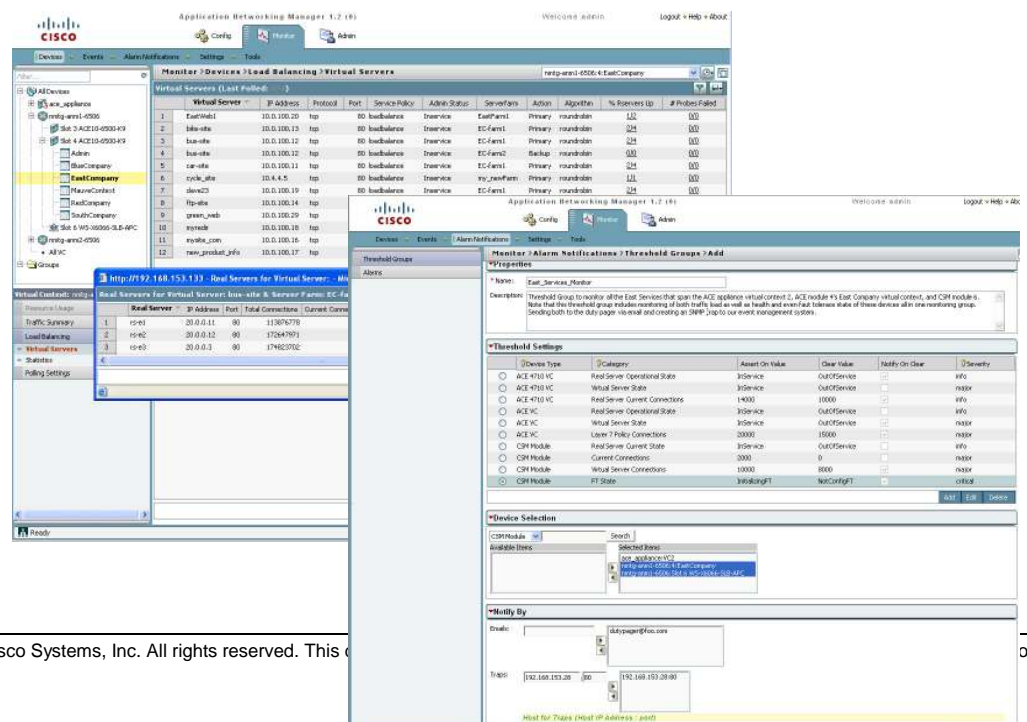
cisco

Application Networking Manager 1.2 (0)

Config Monitor Admin

Welcome admin

Logout • Help • About

Devices Events Alarm Notifications Settings Tools

Filter

All Devices
ace_appliance
mntg-anm1-6506
Slot 3 ACE10-6500-K9
Slot 4 ACE10-6500-K9
Admin
BlueCompany
EastCompany
MauveContext
RedCompany
SouthCompany
Slot 6 WS-X6066-SLB-APC
mntg-anm2-6506
All VC
Groups

Monitor > Devices > Load Balancing > Virtual Servers

mntg-anm1-6506:4:EastCompany

Virtual Servers (Last Polled: )

| | Virtual Server | IP Address | Protocol | Port | Service Policy | Admin Status | ServerFarm | Action | Algorithm | % Rservers Up | # Probes Failed |
|---|---|---|---|---|---|---|---|---|---|---|---|
| 1 | EastWeb1 | 10.0.100.20 | tcp | 80 | loadbalance | Inservice | EastFarm1 | Primary | roundrobin | 1/2 | 0/0 |
| 2 | bike-site | 10.0.100.13 | tcp | 80 | loadbalance | Inservice | EC-Farm1 | Primary | roundrobin | 2/4 | 0/0 |
| 3 | bus-site | 10.0.100.12 | tcp | 80 | loadbalance | Inservice | EC-Farm1 | Primary | roundrobin | 2/4 | 0/0 |
| 4 | bus-site | 10.0.100.12 | tcp | 80 | loadbalance | Inservice | EC-Farm2 | Backup | roundrobin | 0/0 | 0/0 |
| 5 | car-site | 10.0.100.11 | tcp | 80 | loadbalance | Inservice | EC-Farm1 | Primary | roundrobin | 2/4 | 0/0 |
| 6 | cycle_site | 10.4.4.5 | tcp | 80 | loadbalance | Inservice | my_newFarm | Primary | roundrobin | 1/1 | 0/0 |
| 7 | slave23 | 10.0.100.19 | tcp | 80 | loadbalance | Inservice | EC-Farm1 | Primary | roundrobin | 2/4 | 0/0 |
| 8 | ftp-site | 10.0.100.14 | tcp | | | | | | | | |
| 9 | green_web | 10.0.100.29 | tcp | | | | | | | | |
| 10 | mynode | 10.0.100.18 | tcp | | | | | | | | |
| 11 | mysite_com | 10.0.100.16 | tcp | | | | | | | | |
| 12 | new_product_info | 10.0.100.17 | tcp | | | | | | | | |

Virtual Context: mntg-a

Resource Usage
Traffic Summary
Load Balancing
Virtual Servers
Statistics
Polling Settings

http://192.168.153.133 - Real Servers for Virtual Server: - Mi

Real Servers for Virtual Server: bus-site & Server Farm: EC-Fa

| | Real Server | IP Address | Port | Total Connections | Current Conne |
|---|---|---|---|---|---|
| 1 | rs-e1 | 20.0.0.11 | 80 | 113876778 | |
| 2 | rs-e2 | 20.0.0.12 | 80 | 172647971 | |
| 3 | rs-e3 | 20.0.0.3 | 80 | 174823702 | |

Ready

cisco

Application Networking Manager 1.2 (0)

Config Monitor Admin

Welcome admin

Logout • Help • Abo

Devices Events Alarm Notifications Settings Tools

Threshold Groups
Alarms

Monitor > Alarm Notifications > Threshold Groups > Add

Properties

* Name: East_Services_Monitor

Description: Threshold Group to monitor all the East Services that span the ACE appliance virtual context 2, ACE module 4's East Company virtual context, and CSM module 6. Note that this threshold group includes monitoring of both traffic load as well as health and even Fault tolerance state of these devices all in one monitoring group. Sending both to the duty pager via email and creating an SNMP trap to our event management system.

Threshold Settings

| | Device Type | Category | Assert On Value | Clear Value | Notify On Clear | Severity |
|---|---|---|---|---|---|---|
| ○ | ACE 4710 VC | Real Server Operational State | InService | OutOfService | | info |
| ○ | ACE 4710 VC | Virtual Server State | InService | OutOfService | | major |
| ○ | ACE 4710 VC | Real Server Current Connections | 14000 | 10000 | | info |
| ○ | ACE VC | Real Server Operational State | InService | OutOfService | | info |
| ○ | ACE VC | Virtual Server State | InService | OutOfService | | major |
| ○ | ACE VC | Layer 7 Policy Connections | 20000 | 15000 | | major |
| ○ | CSM Module | Real Server Current State | InService | OutOfService | | info |
| ○ | CSM Module | Current Connections | 2000 | 0 | | major |
| ○ | CSM Module | Virtual Server Connections | 10000 | 8000 | | major |
| ⊙ | CSM Module | FT State | InWakingFT | NotConfigFT | | critical |

Add Edit Delete

Device Selection

CSM Module Search

Available Items

Selected Items
ace_appliance-VC2
mntg-anm1-6506:4:EastCompany
mntg-anm1-6506:Slot 6 WS-X6066-SLB-APC

Notify By

Emails: dutypager@foo.com

Traps: 192.168.153.28 80 192.168.153.28:80

Host for Traps (Host IP Address : port)

sco Systems, Inc. All rights reserved. This c